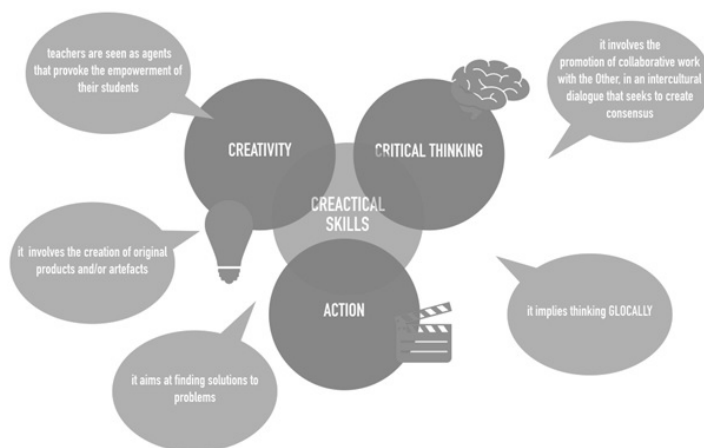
teachers are seen as agents that provoke the empowerment of their students

it involves the promotion of collaborative work with the Other, in an intercultural dialogue that seeks to create consensus

CREATIVITY

CRITICAL THINKING

CREACTICAL SKILLS

it involves the creation of original products and/or artefacts

ACTION

it implies thinking GLOCALLY

it aims at finding solutions to problems